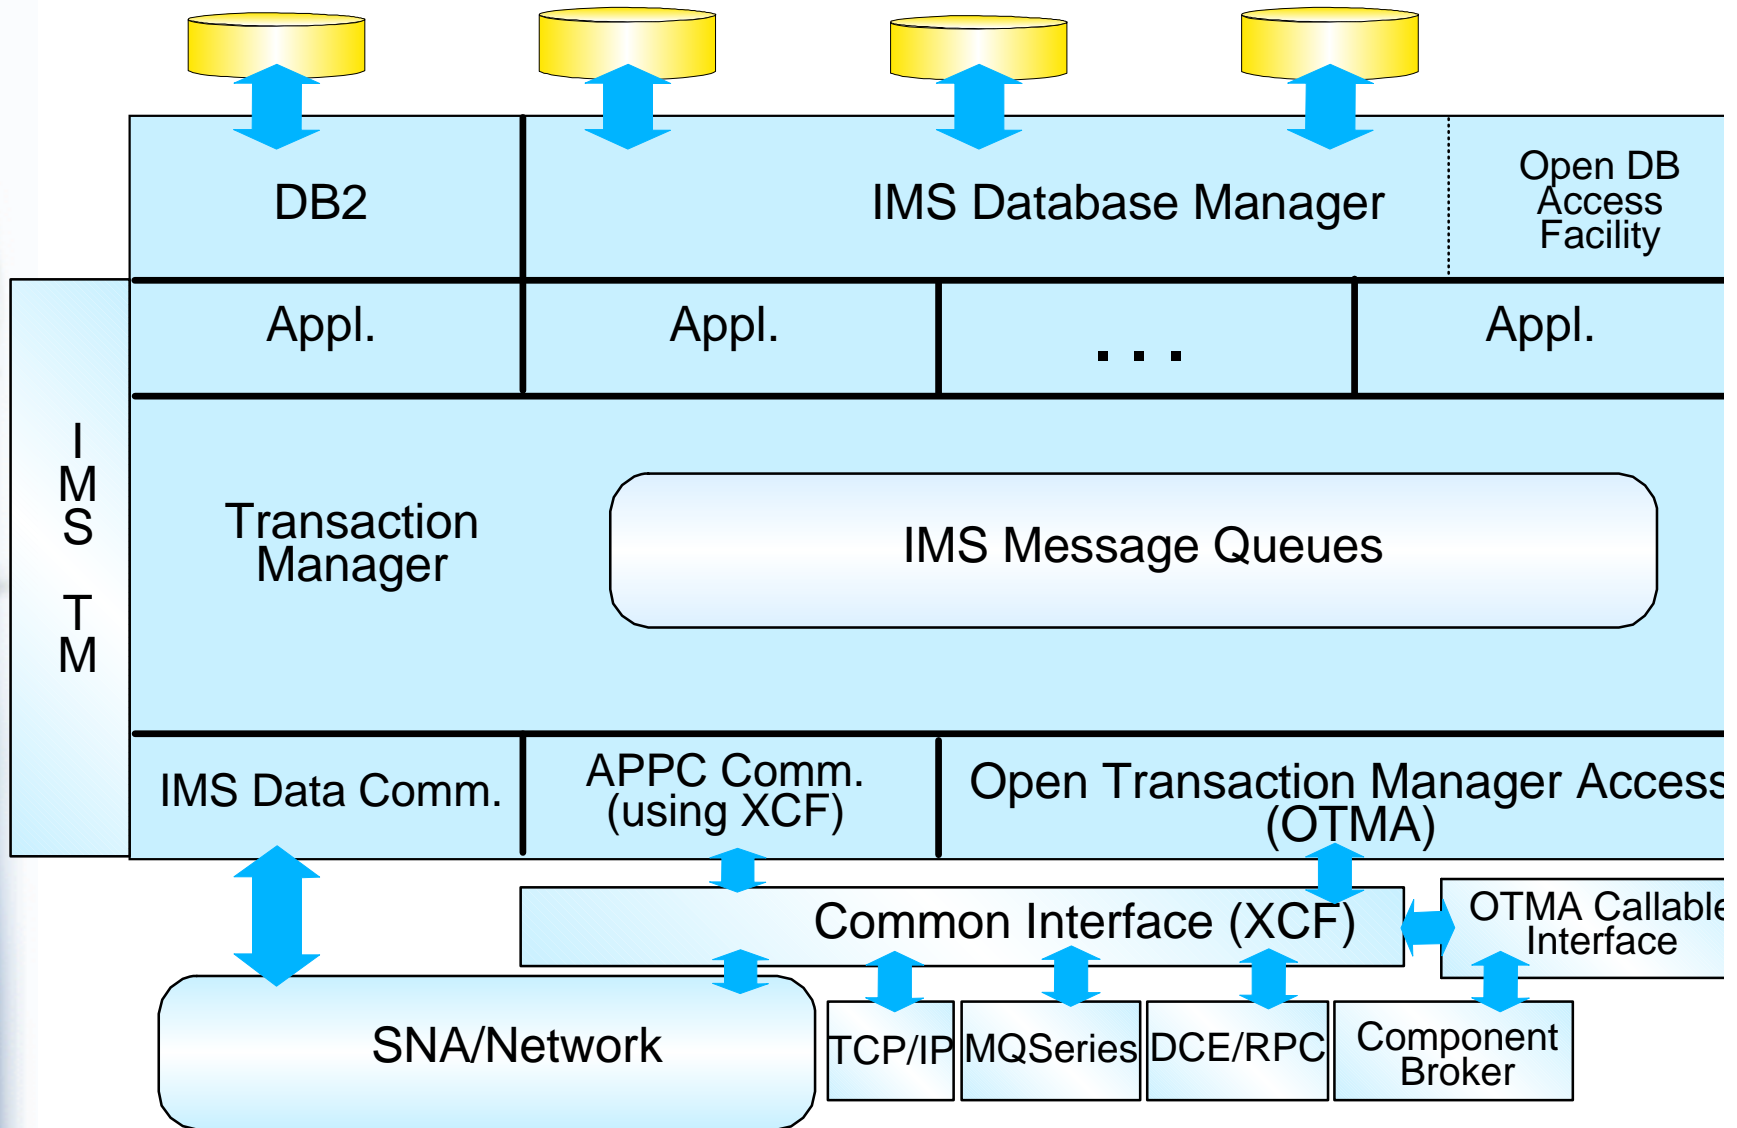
DB2

IMS Database Manager

Open DB Access Facility

Appl.

Appl.

. . .

Appl.

I M S T M

Transaction Manager

IMS Message Queues

IMS Data Comm.

APPC Comm. (using XCF)

Open Transaction Manager Access (OTMA)

Common Interface (XCF)

OTMA Callable Interface

SNA/Network

TCP/IP

MQSeries

DCE/RPC

Component Broker